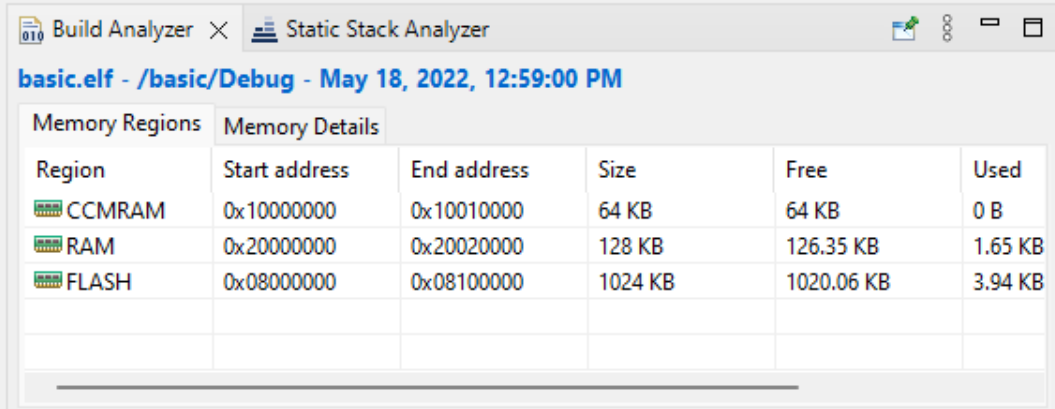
Build Analyzer × Static Stack Analyzer

basic.elf - /basic/Debug - May 18, 2022, 12:59:00 PM

Memory Regions | Memory Details

| Region | Start address | End address | Size | Free | Used |
|---|---|---|---|---|---|
| CCMRAM | 0x10000000 | 0x10010000 | 64 KB | 64 KB | 0 B |
| RAM | 0x20000000 | 0x20020000 | 128 KB | 126.35 KB | 1.65 KB |
| FLASH | 0x08000000 | 0x08100000 | 1024 KB | 1020.06 KB | 3.94 KB |